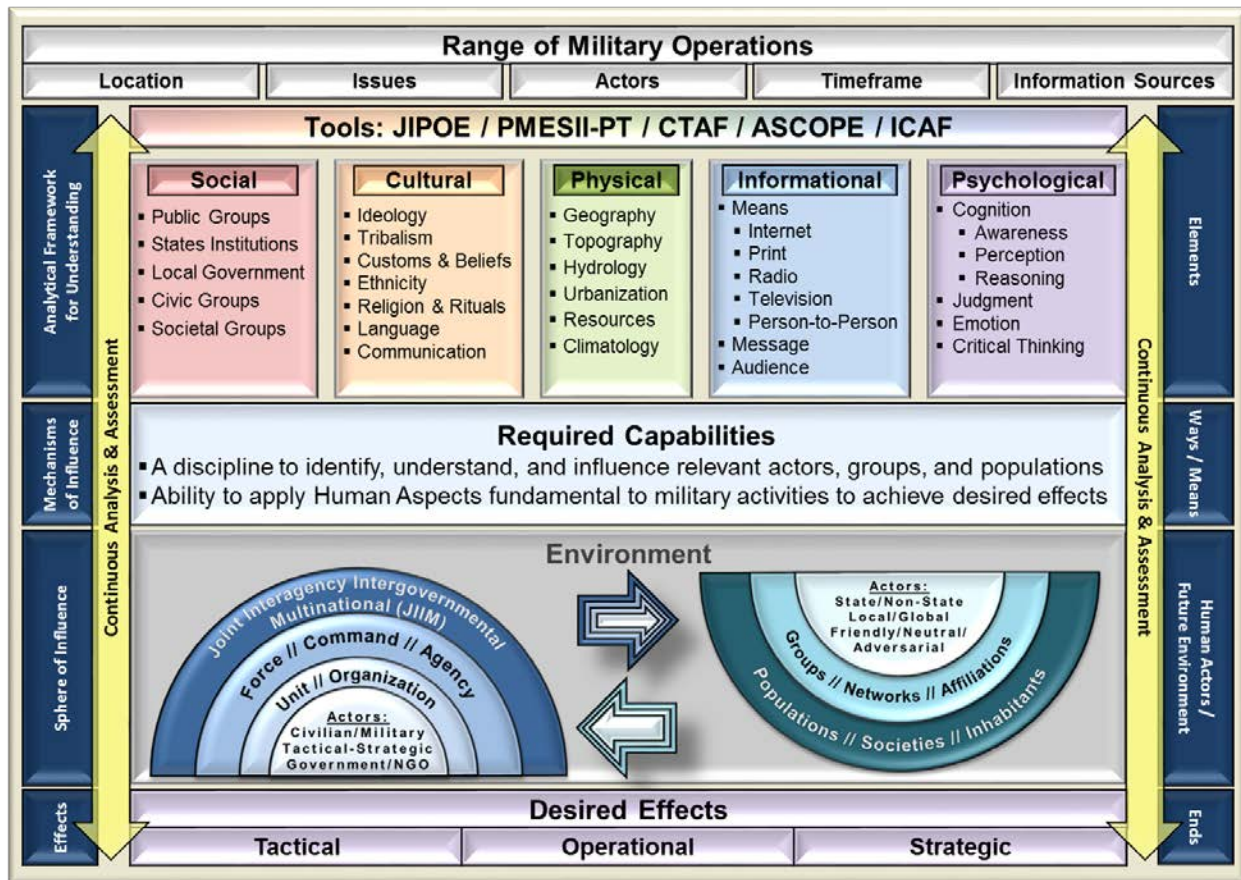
Range of Military Operations

Location | Issues | Actors | Timeframe | Information Sources

Analytical Framework for Understanding

Mechanisms of Influence

Sphere of Influence

Effects

Continuous Analysis & Assessment

Tools: JIPOE / PMESII-PT / CTAF / ASCOPE / ICAF

Social
▪ Public Groups
▪ States Institutions
▪ Local Government
▪ Civic Groups
▪ Societal Groups

Cultural
▪ Ideology
▪ Tribalism
▪ Customs & Beliefs
▪ Ethnicity
▪ Religion & Rituals
▪ Language
▪ Communication

Physical
▪ Geography
▪ Topography
▪ Hydrology
▪ Urbanization
▪ Resources
▪ Climatology

Informational
▪ Means
▪ Internet
▪ Print
▪ Radio
▪ Television
▪ Person-to-Person
▪ Message
▪ Audience

Psychological
▪ Cognition
▪ Awareness
▪ Perception
▪ Reasoning
▪ Judgment
▪ Emotion
▪ Critical Thinking

Required Capabilities
▪ A discipline to identify, understand, and influence relevant actors, groups, and populations
▪ Ability to apply Human Aspects fundamental to military activities to achieve desired effects

Environment

Joint Interagency Intergovernmental Multinational (JIIM)
Force // Command // Agency
Unit // Organization
Actors:
Civilian/Military
Tactical-Strategic
Government/NGO

Actors:
State/Non-State
Local/Global
Friendly/Neutral/
Adversarial
Groups // Networks // Affiliations
Populations // Societies // Inhabitants

Desired Effects

Tactical | Operational | Strategic

Elements

Ways / Means

Human Actors / Future Environment

Ends

Continuous Analysis & Assessment